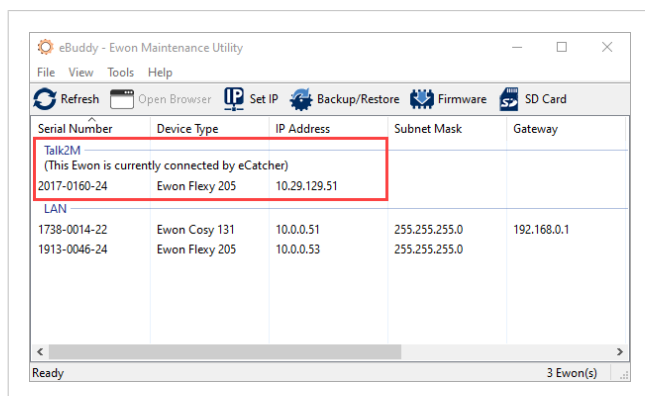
eBuddy - Ewon Maintenance Utility

File View Tools Help

Refresh Open Browser Set IP Backup/Restore Firmware SD Card

| Serial Number | Device Type | IP Address | Subnet Mask | Gateway |
|---|---|---|---|---|
| Talk2M | | | | |
| (This Ewon is currently connected by eCatcher) | | | | |
| 2017-0160-24 | Ewon Flexy 205 | 10.29.129.51 | | |
| LAN | | | | |
| 1738-0014-22 | Ewon Cosy 131 | 10.0.0.51 | 255.255.255.0 | 192.168.0.1 |
| 1913-0046-24 | Ewon Flexy 205 | 10.0.0.53 | 255.255.255.0 | |

Ready 3 Ewon(s)